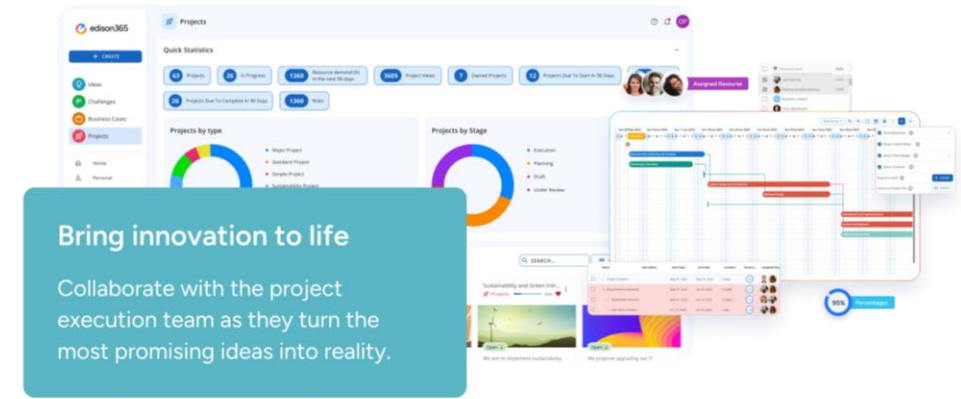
edison365

+ CREATE

Ideas
Challenges
Business Cases
Projects

Home
Personal

Projects

Quick Statistics

63 Projects
26 In Progress
1360 Resource demand (h) in the next 90 days
3605 Project Views
7 Owned Projects
12 Projects Due To Start In 90 Days
26 Projects Due To Complete In 90 Days
1360 Roles

Assigned Resource

Projects by type
Major Project
Standard Project
Simple Project
Sustainability Project

Projects by Stage
Execution
Planning
Draft
Under Review

SEARCH...

Sustainability and Green Initi...
Projects

We are to implement sustainability...
We propose upgrading our IT...

95% Percentages

Bring innovation to life

Collaborate with the project execution team as they turn the most promising ideas into reality.